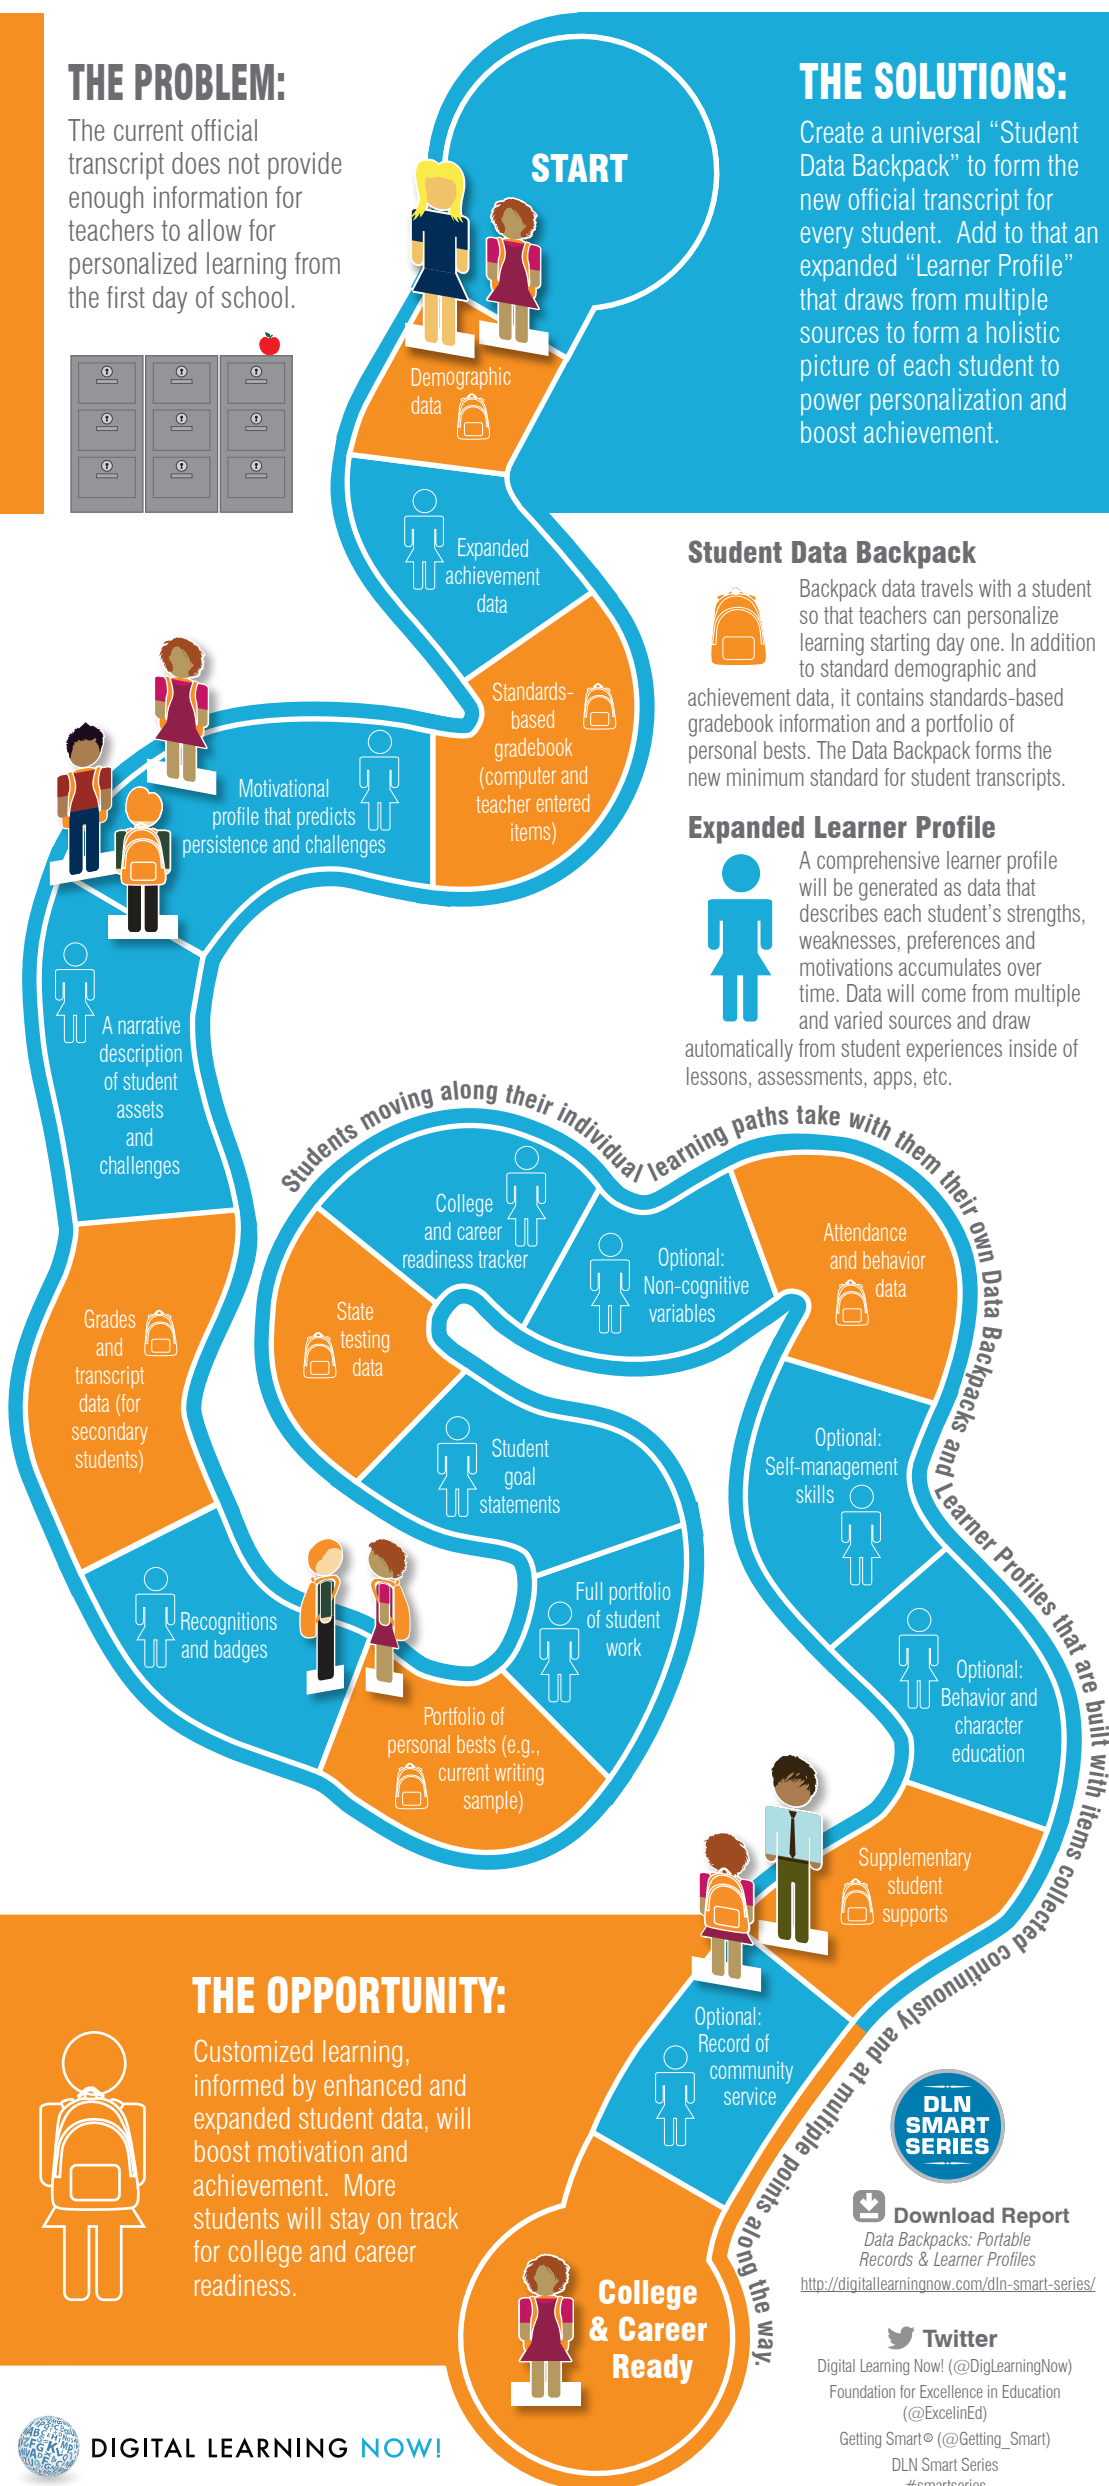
THE PROBLEM:
The current official transcript does not provide enough information for teachers to allow for personalized learning from the first day of school.

THE SOLUTIONS:
Create a universal "Student Data Backpack" to form the new official transcript for every student. Add to that an expanded "Learner Profile" that draws from multiple sources to form a holistic picture of each student to power personalization and boost achievement.

START

Demographic data

Expanded achievement data

Standards-based gradebook (computer and teacher entered items)

Motivational profile that predicts persistence and challenges

A narrative description of student assets and challenges

Grades and transcript data (for secondary students)

Recognitions and badges

Portfolio of personal bests (e.g., current writing sample)

Full portfolio of student work

Student goal statements

State testing data

College and career readiness tracker

Optional: Non-cognitive variables

Attendance and behavior data

Optional: Self-management skills

Optional: Behavior and character education

Supplementary student supports

Optional: Record of community service

College & Career Ready

Student Data Backpack
Backpack data travels with a student so that teachers can personalize learning starting day one. In addition to standard demographic and achievement data, it contains standards-based gradebook information and a portfolio of personal bests. The Data Backpack forms the new minimum standard for student transcripts.

Expanded Learner Profile
A comprehensive learner profile will be generated as data that describes each student's strengths, weaknesses, preferences and motivations accumulates over time. Data will come from multiple and varied sources and draw automatically from student experiences inside of lessons, assessments, apps, etc.

Students moving along their individual learning paths take with them their own Data Backpacks and Learner Profiles that are built with items collected continuously and at multiple points along the way.

THE OPPORTUNITY:
Customized learning, informed by enhanced and expanded student data, will boost motivation and achievement. More students will stay on track for college and career readiness.

DLN SMART SERIES

Download Report
Data Backpacks: Portable Records & Learner Profiles
http://digitallearningnow.com/dln-smart-series/

Twitter
Digital Learning Now! (@DigLearningNow)
Foundation for Excellence in Education (@ExcelinEd)
Getting Smart® (@Getting_Smart)
DLN Smart Series
#smartseries

DIGITAL LEARNING NOW!